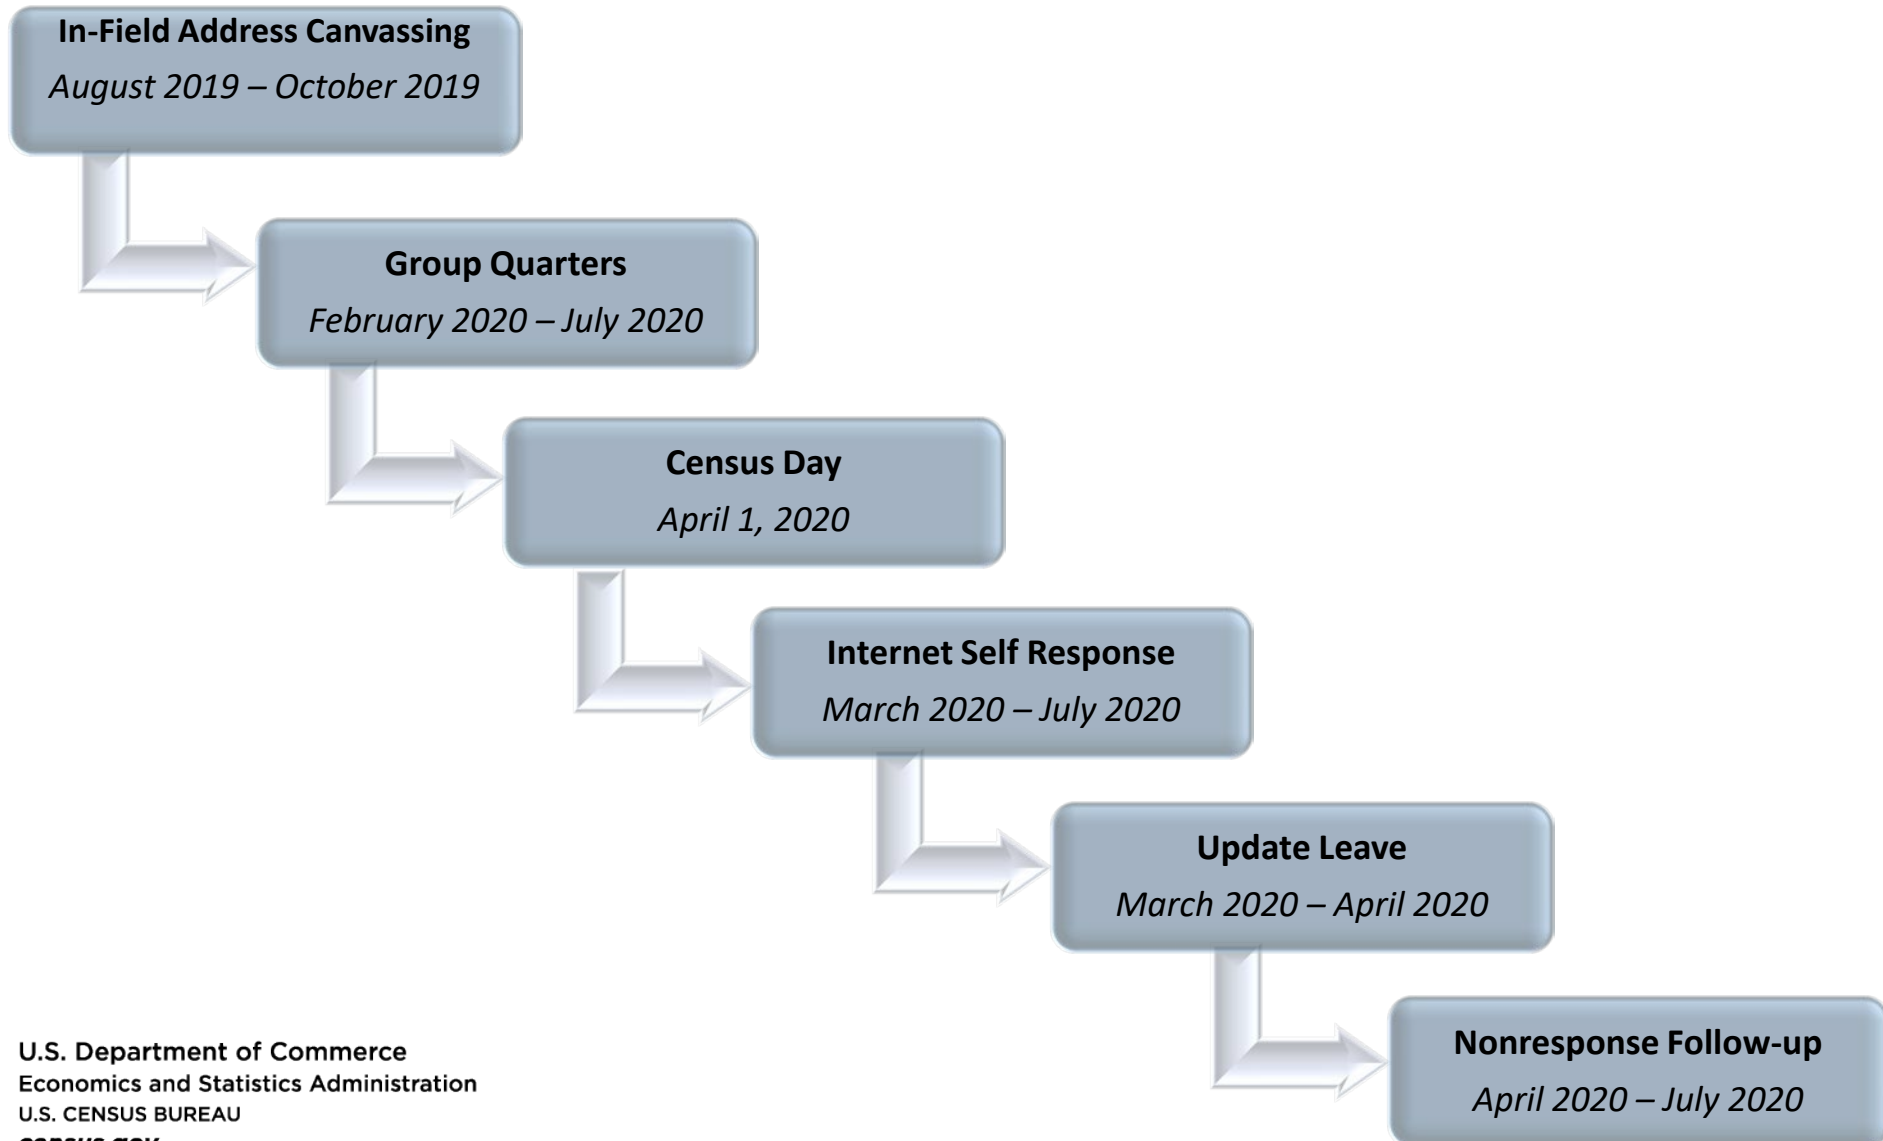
In-Field Address Canvassing
August 2019 – October 2019

Group Quarters
February 2020 – July 2020

Census Day
April 1, 2020

Internet Self Response
March 2020 – July 2020

Update Leave
March 2020 – April 2020

Nonresponse Follow-up
April 2020 – July 2020

U.S. Department of Commerce
Economics and Statistics Administration
U.S. CENSUS BUREAU
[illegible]